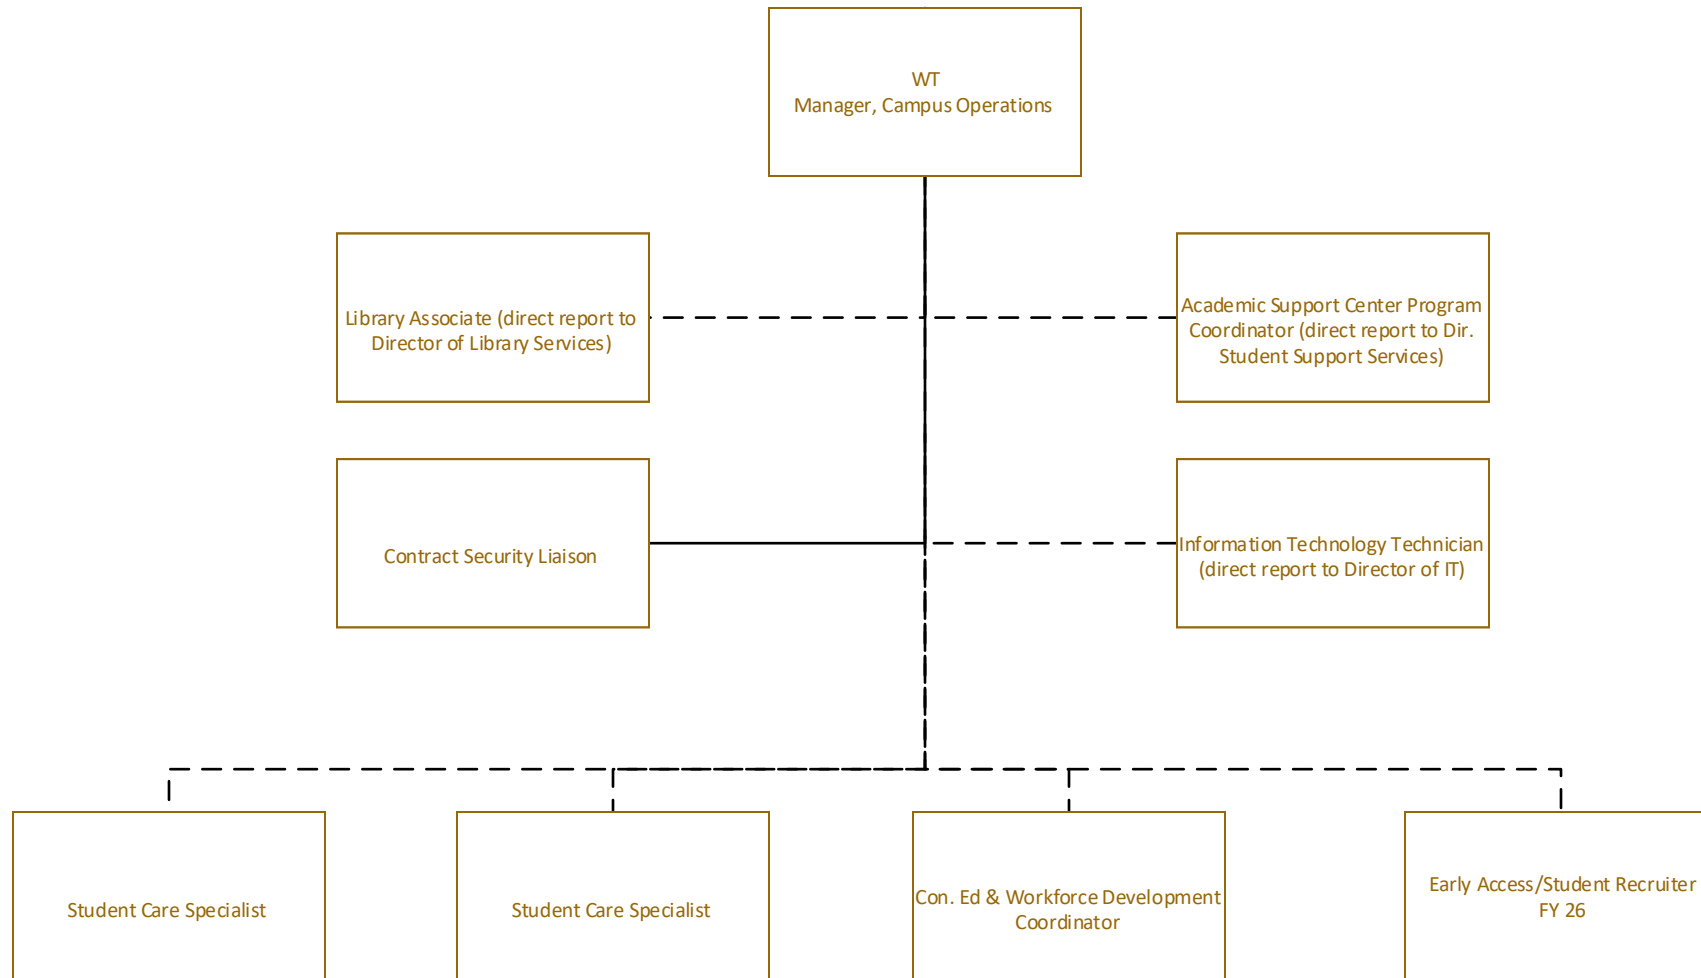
WT
Manager, Campus Operations

Library Associate (direct report to Director of Library Services)

Academic Support Center Program Coordinator (direct report to Dir. Student Support Services)

Contract Security Liaison

Information Technology Technician (direct report to Director of IT)

Student Care Specialist

Student Care Specialist

Con. Ed & Workforce Development Coordinator

Early Access/Student Recruiter
FY 26